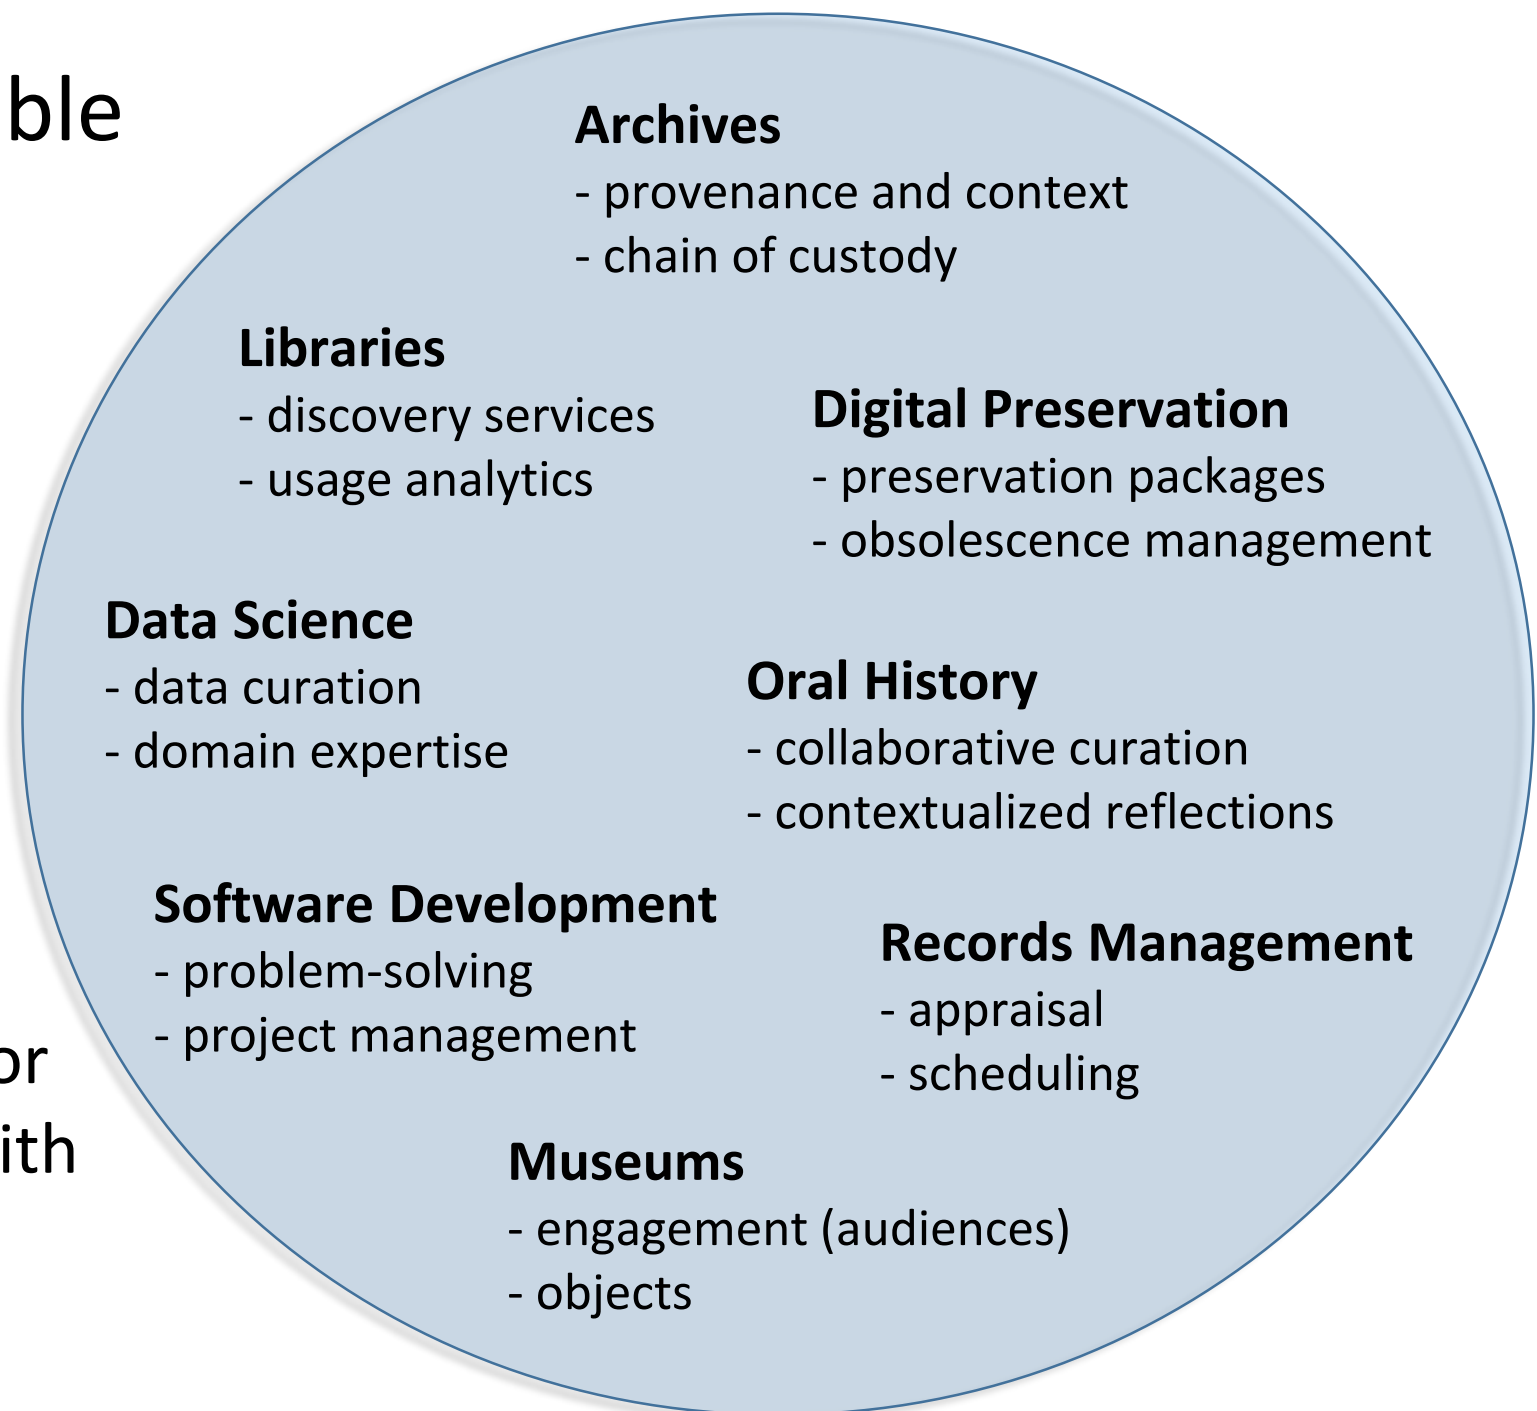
ble

or
ith

**Archives**
- provenance and context
- chain of custody

**Libraries**
- discovery services
- usage analytics

**Digital Preservation**
- preservation packages
- obsolescence management

**Data Science**
- data curation
- domain expertise

**Oral History**
- collaborative curation
- contextualized reflections

**Software Development**
- problem-solving
- project management

**Records Management**
- appraisal
- scheduling

**Museums**
- engagement (audiences)
- objects